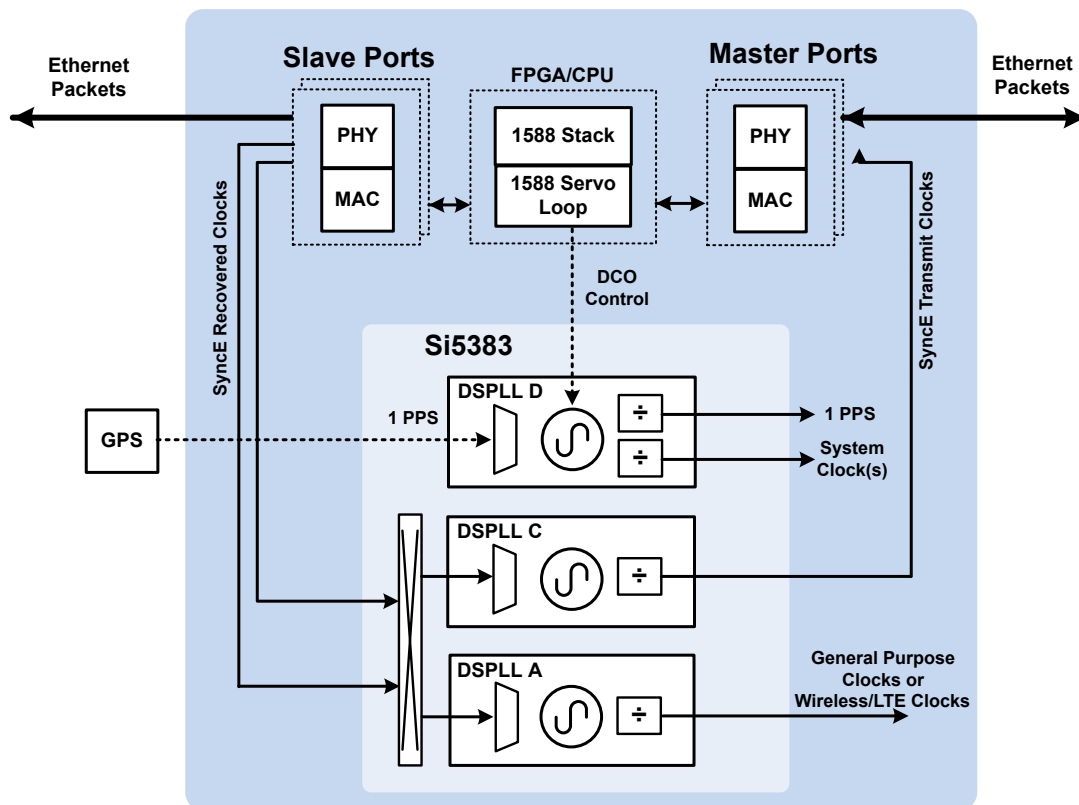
Ethernet Packets

Slave Ports

PHY

MAC

FPGA/CPU

1588 Stack

1588 Servo Loop

Master Ports

PHY

MAC

Ethernet Packets

SyncE Recovered Clocks

SyncE Transmit Clocks

DCO Control

Si5383

DSPLL D

GPS

1 PPS

÷

÷

1 PPS

System Clock(s)

DSPLL C

÷

DSPLL A

÷

General Purpose Clocks or Wireless/LTE Clocks